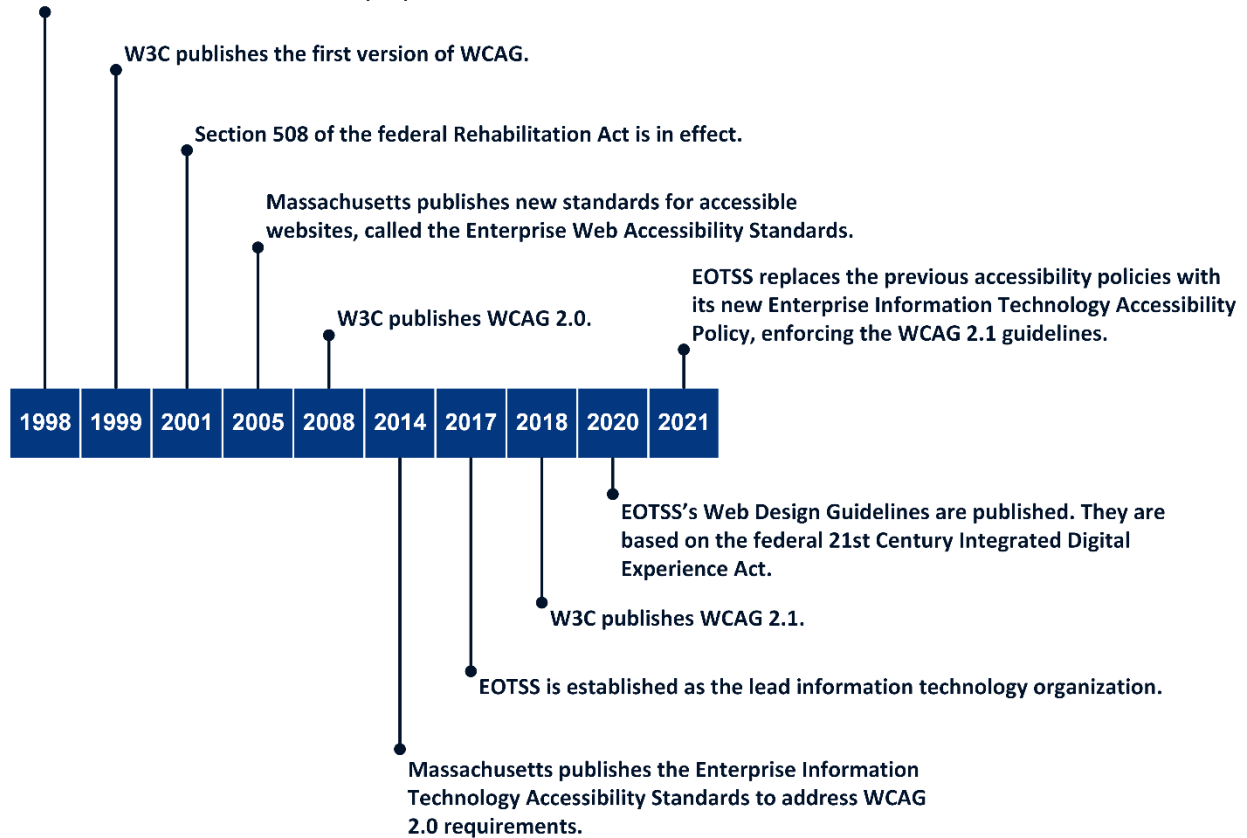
W3C publishes the first version of WCAG.

Section 508 of the federal Rehabilitation Act is in effect.

Massachusetts publishes new standards for accessible websites, called the Enterprise Web Accessibility Standards.

EOTSS replaces the previous accessibility policies with its new Enterprise Information Technology Accessibility Policy, enforcing the WCAG 2.1 guidelines.

W3C publishes WCAG 2.0.

| 1998 | 1999 | 2001 | 2005 | 2008 | 2014 | 2017 | 2018 | 2020 | 2021 |
|---|---|---|---|---|---|---|---|---|---|

EOTSS's Web Design Guidelines are published. They are based on the federal 21st Century Integrated Digital Experience Act.

W3C publishes WCAG 2.1.

EOTSS is established as the lead information technology organization.

Massachusetts publishes the Enterprise Information Technology Accessibility Standards to address WCAG 2.0 requirements.